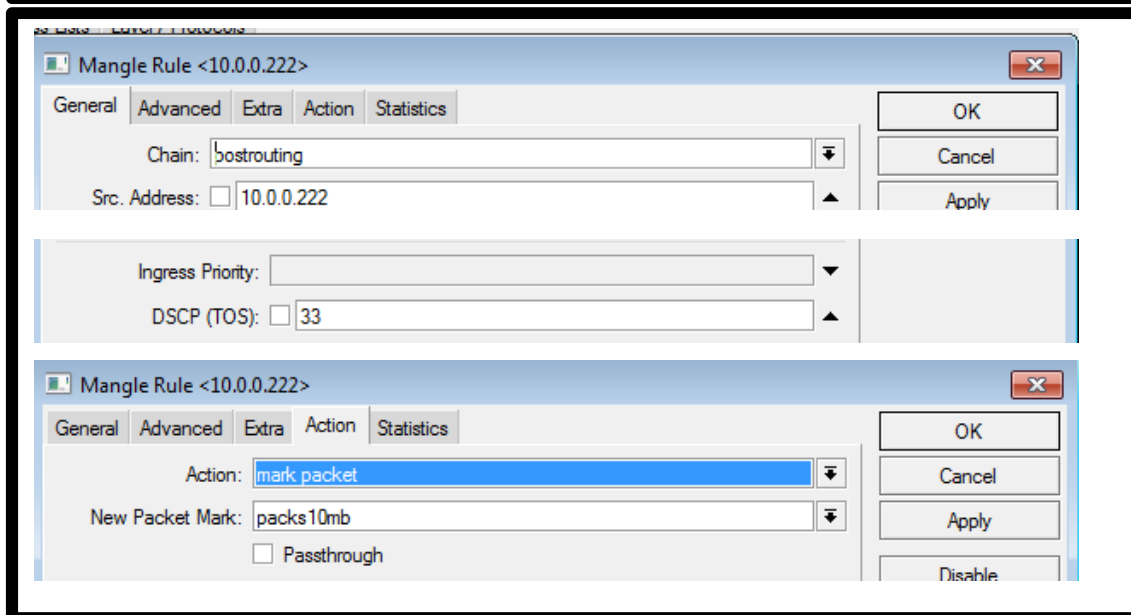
Mangle Rule <10.0.0.222>

General | Advanced | Extra | Action | Statistics

OK

Cancel

Apply

Chain: postrouting

Src. Address: 10.0.0.222

Ingress Priority:

DSCP (TOS): 33

Mangle Rule <10.0.0.222>

General | Advanced | Extra | Action | Statistics

OK

Cancel

Apply

Disable

Action: mark packet

New Packet Mark: packs10mb

Passthrough